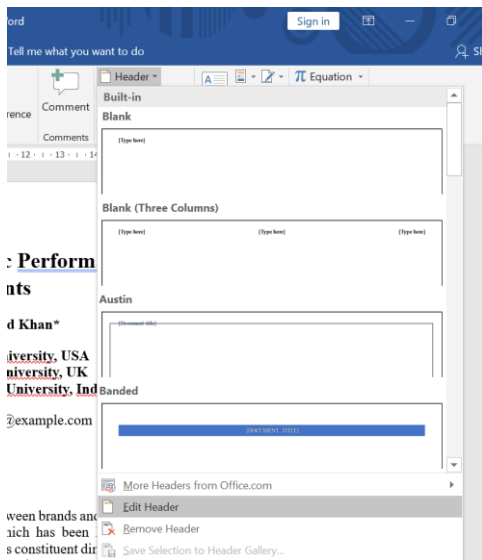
ord
Sign in
Tell me what you want to do
Sl
rence
Comment
Comments
Header
Equation
Built-in
Blank
[Type here]
Blank (Three Columns)
[Type here]
[Type here]
[Type here]
Austin
[Document title]
Banded
[DOCUMENT TITLE]
More Headers from Office.com
Edit Header
Remove Header
Save Selection to Header Gallery...

· 12 · · · 13 · · · 14

: Perform
nts
d Khan*
niversity, USA
niversity, UK
University, Ind
@example.com

ween brands anc
hich has been
s constituent dir